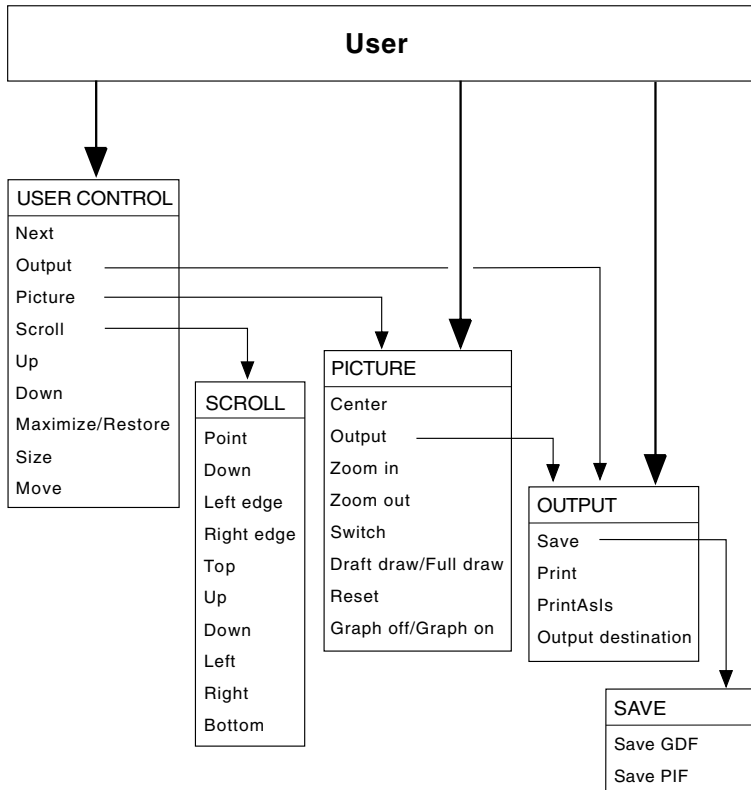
User

USER CONTROL
Next
Output
Picture
Scroll
Up
Down
Maximize/Restore
Size
Move

SCROLL
Point
Down
Left edge
Right edge
Top
Up
Down
Left
Right
Bottom

PICTURE
Center
Output
Zoom in
Zoom out
Switch
Draft draw/Full draw
Reset
Graph off/Graph on

OUTPUT
Save
Print
PrintAsIs
Output destination

SAVE
Save GDF
Save PIF